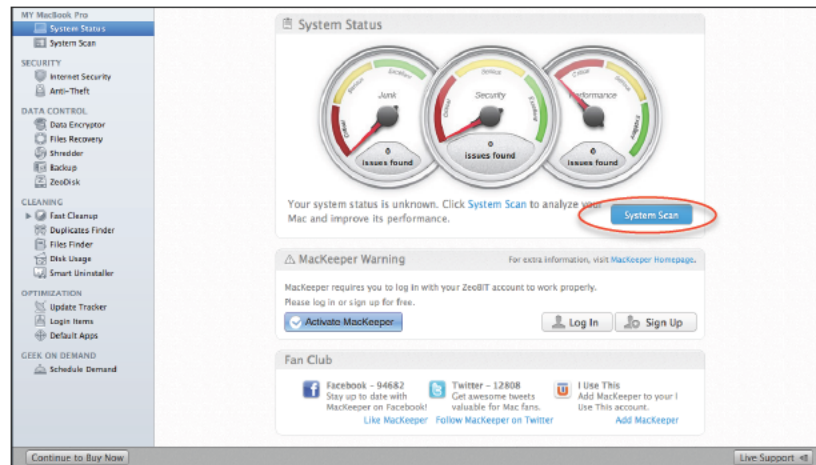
MY MacBook Pro
System Status
System Scan

SECURITY
Internet Security
Anti-Theft

DATA CONTROL
Data Encryptor
Files Recovery
Shredder
Backup
ZeoDisk

CLEANING
Fast Cleanup
Duplicates Finder
Files Finder
Disk Usage
Smart Uninstaller

OPTIMIZATION
Update Tracker
Login Items
Default Apps

GEEK ON DEMAND
Schedule Demand

System Status

Critical Serious Excellent
Junk
0
issues found

Critical Serious Excellent
Security
0
issues found

Critical Serious Excellent
Performance
0
issues found

Your system status is unknown. Click System Scan to analyze your Mac and improve its performance.

System Scan

⚠ MacKeeper Warning

For extra information, visit MacKeeper Homepage.

MacKeeper requires you to log in with your ZeoBIT account to work properly.
Please log in or sign up for free.

Activate MacKeeper

Log In

Sign Up

Fan Club

Facebook - 94682
Stay up to date with MacKeeper on Facebook!
Like MacKeeper

Twitter - 12808
Get awesome tweets valuable for Mac fans.
Follow MacKeeper on Twitter

I Use This
Add MacKeeper to your I Use This account.
Add MacKeeper

Continue to Buy Now

Live Support